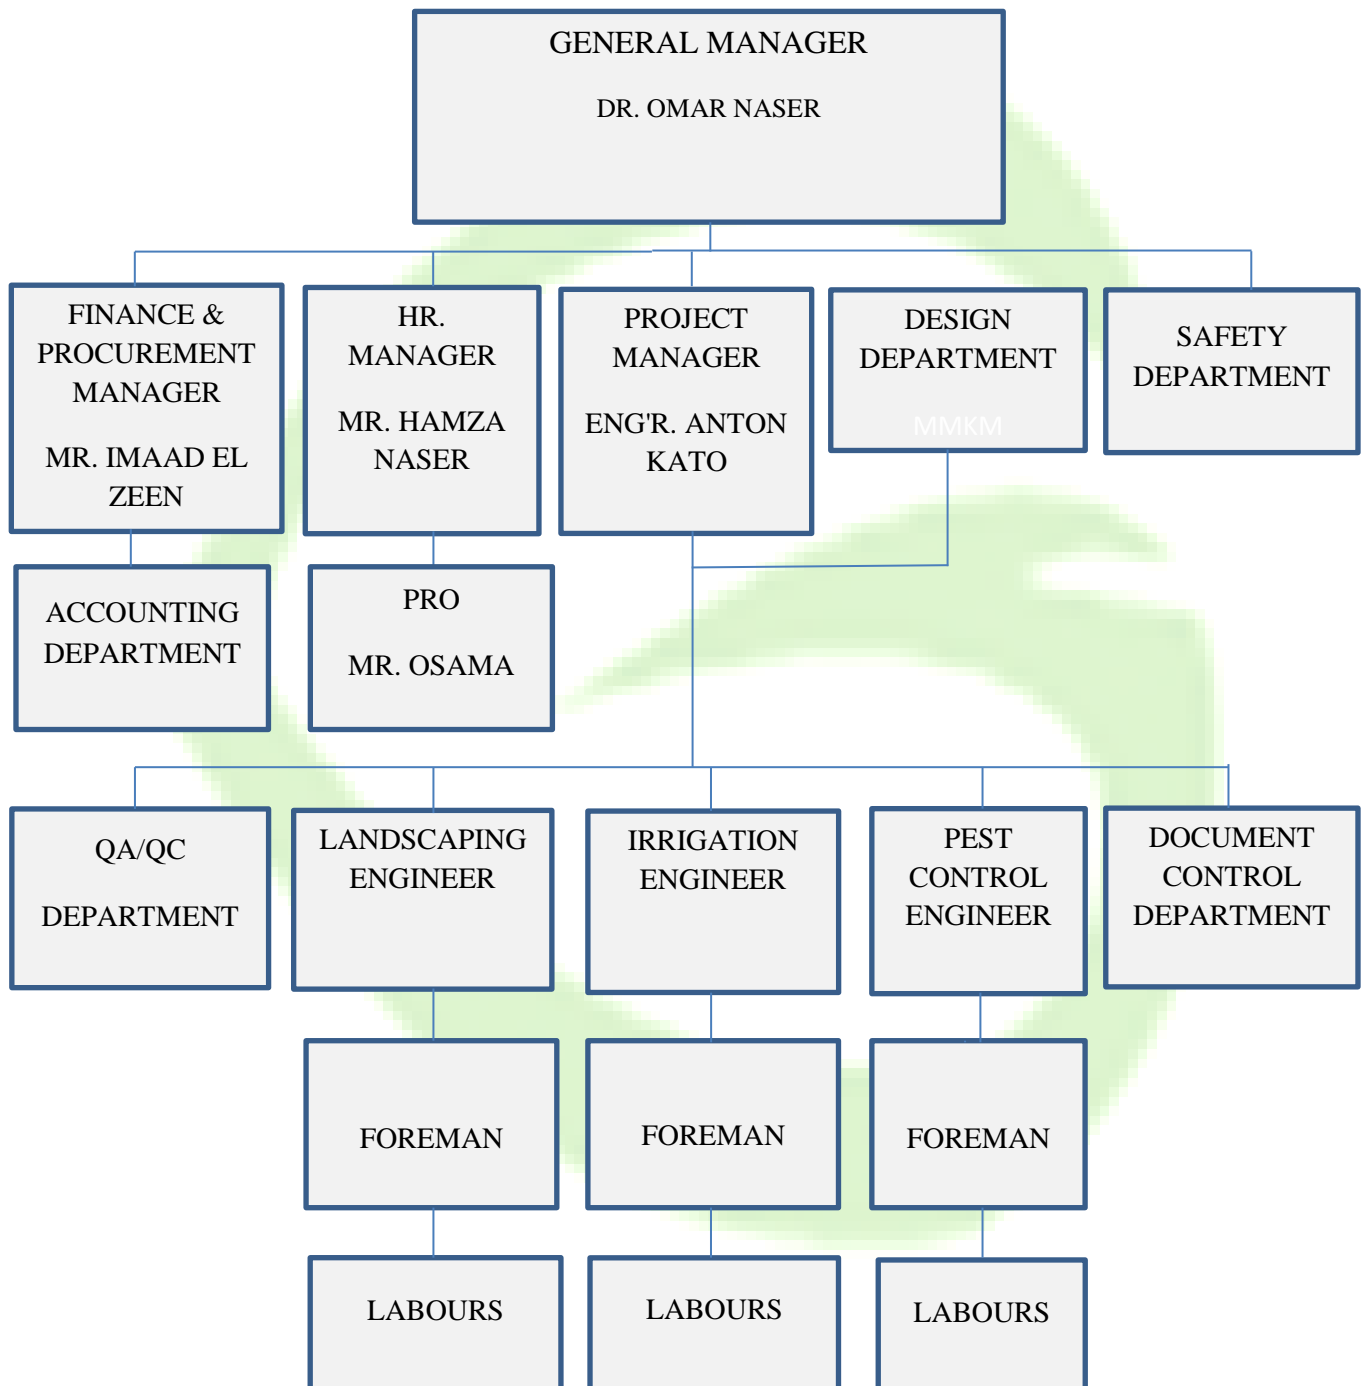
GENERAL MANAGER

DR. OMAR NASER

FINANCE & PROCUREMENT MANAGER

MR. IMAAD EL ZEEN

HR. MANAGER

MR. HAMZA NASER

PROJECT MANAGER

ENG'R. ANTON KATO

DESIGN DEPARTMENT

MMKM

SAFETY DEPARTMENT

ACCOUNTING DEPARTMENT

PRO

MR. OSAMA

QA/QC

DEPARTMENT

LANDSCAPING ENGINEER

IRRIGATION ENGINEER

PEST CONTROL ENGINEER

DOCUMENT CONTROL DEPARTMENT

FOREMAN

FOREMAN

FOREMAN

LABOURS

LABOURS

LABOURS